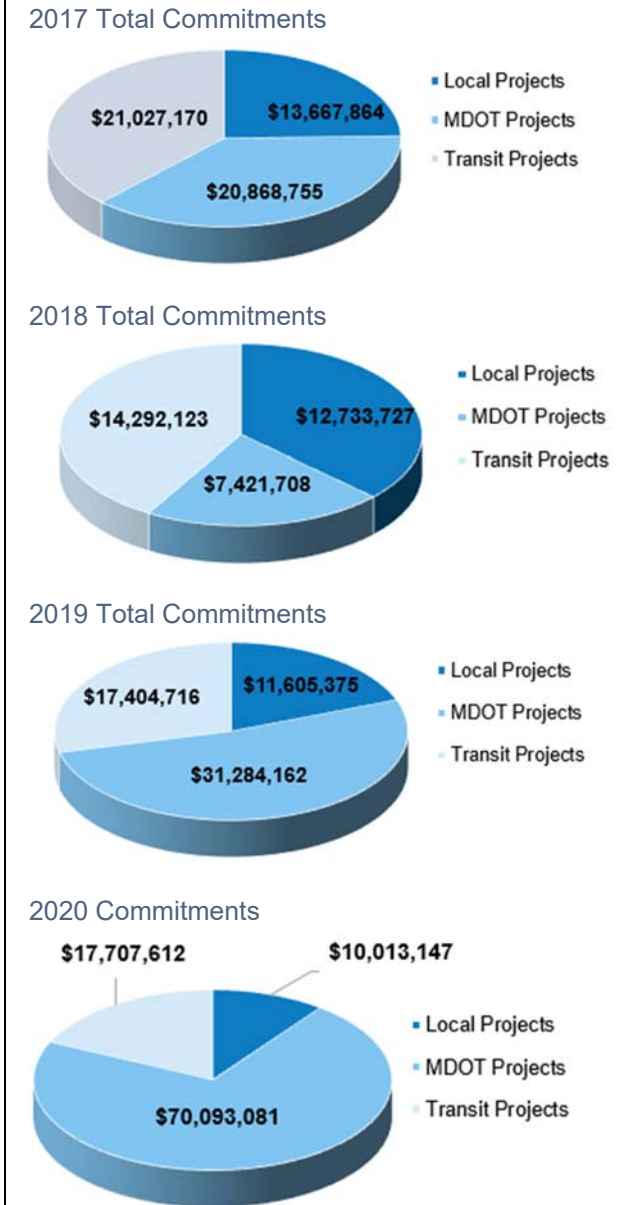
2017 Total Commitments

$21,027,170
$13,667,864
$20,868,755

Local Projects
MDOT Projects
Transit Projects

2018 Total Commitments

$14,292,123
$12,733,727
$7,421,708

Local Projects
MDOT Projects
Transit Projects

2019 Total Commitments

$17,404,716
$11,605,375
$31,284,162

Local Projects
MDOT Projects
Transit Projects

2020 Commitments

$17,707,612
$10,013,147
$70,093,081

Local Projects
MDOT Projects
Transit Projects